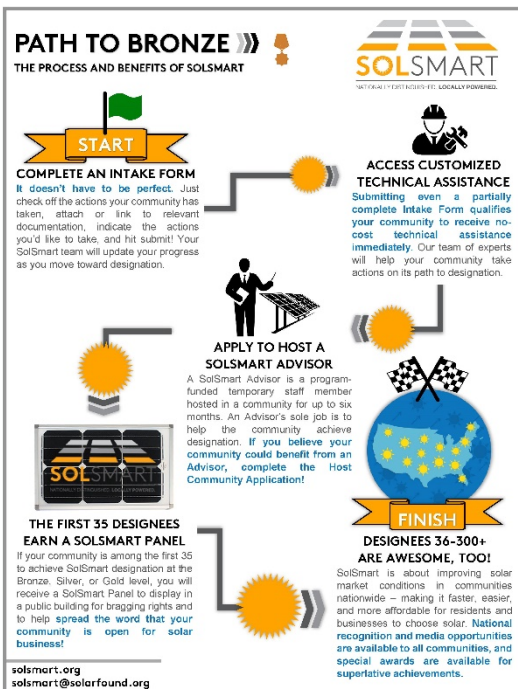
PATH TO BRONZE

THE PROCESS AND BENEFITS OF SOLSMART

SOLSMART
NATIONALLY RECOGNIZED. LOCALLY POWERED.

START

COMPLETE AN INTAKE FORM

It doesn't have to be perfect. Just check off the actions your community has taken, attach or link to relevant documentation, indicate the actions you'd like to take, and hit submit! Your SolSmart team will update your progress as you move toward designation.

ACCESS CUSTOMIZED TECHNICAL ASSISTANCE

Submitting even a partially complete Intake Form qualifies your community to receive no-cost technical assistance immediately. Our team of experts will help your community take actions on its path to designation.

APPLY TO HOST A SOLSMART ADVISOR

A SolSmart Advisor is a program-funded temporary staff member hosted in a community for up to six months. An Advisor's sole job is to help the community achieve designation. If you believe your community could benefit from an Advisor, complete the Host Community Application!

SOLSMART
NATIONALLY RECOGNIZED. LOCALLY POWERED.

FINISH

THE FIRST 35 DESIGNEES EARN A SOLSMART PANEL

If your community is among the first 35 to achieve SolSmart designation at the Bronze, Silver, or Gold level, you will receive a SolSmart Panel to display in a public building for bragging rights and to help spread the word that your community is open for solar business!

DESIGNEES 36-300+ ARE AWESOME, TOO!

SolSmart is about improving solar market conditions in communities nationwide – making it faster, easier, and more affordable for residents and businesses to choose solar. National recognition and media opportunities are available to all communities, and special awards are available for superlative achievements.

solsmart.org
solsmart@solarfound.org